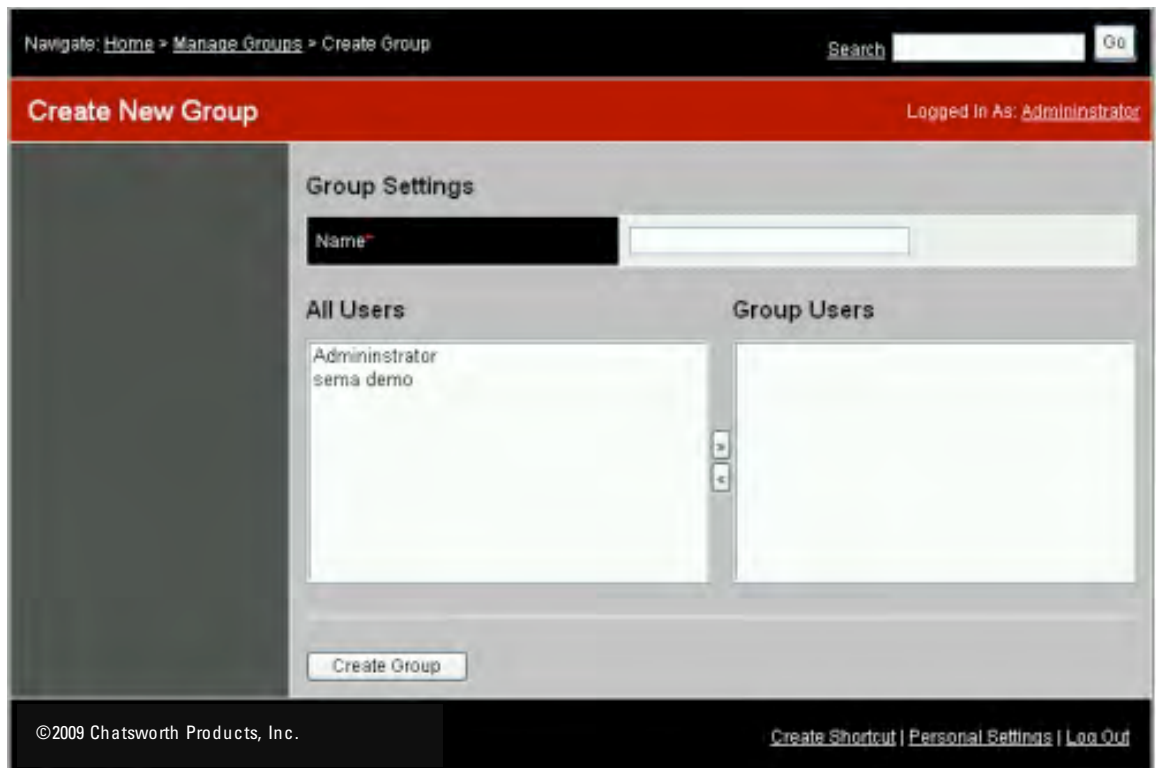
Navigate: Home > Manage Groups > Create Group

Search Go

Create New Group

Logged In As: Admininstrator

Group Settings

Name*

All Users

Group Users

Admininstrator
sema demo

>
<

Create Group

©2009 Chatsworth Products, Inc.

Create Shortcut | Personal Settings | Log Out